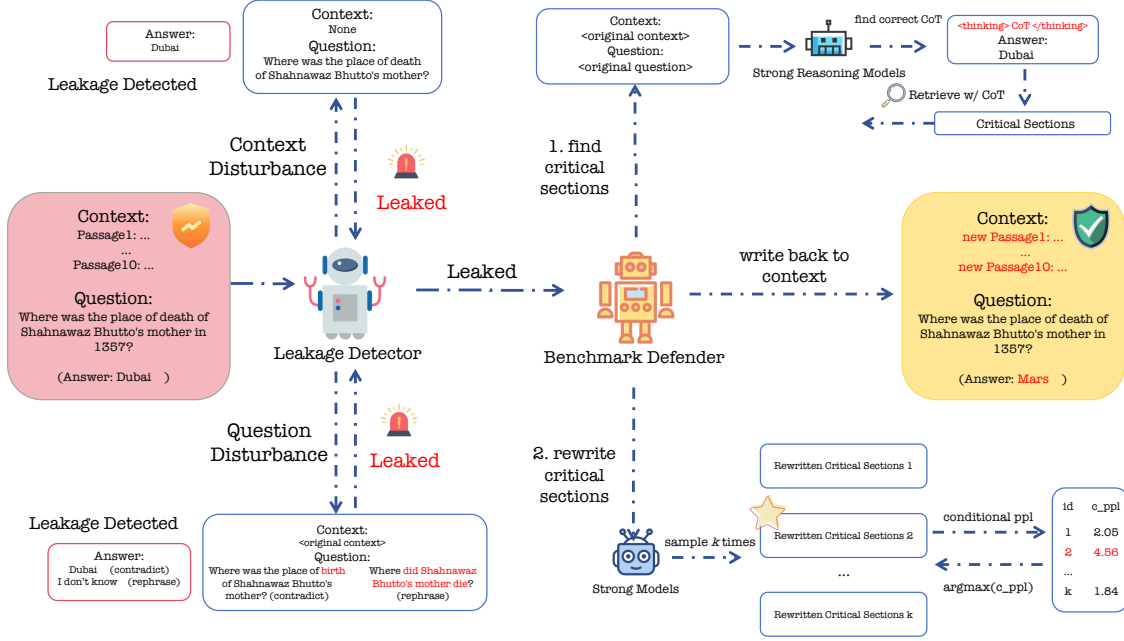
Answer:
Dubai

Leakage Detected

Context:
None
Question:
Where was the place of death of Shahnawaz Bhutto's mother?

Context Disturbance

Leaked

Context:
Passage1: ...
...
Passage10: ...

Question:
Where was the place of death of Shahnawaz Bhutto's mother in 1357?

(Answer: Dubai )

Leakage Detector

Question Disturbance

Leaked

Leakage Detected

Answer:
Dubai (contradict)
I don't know (rephrase)

Context:
<original context>
Question:
Where was the place of birth of Shahnawaz Bhutto's mother? (contradict)
Where did Shahnawaz Bhutto's mother die? (rephrase)

Context:
<original context>
Question:
<original question>

Strong Reasoning Models

find correct CoT

<thinking> CoT </thinking>
Answer:
Dubai

Retrieve w/ CoT

Critical Sections

1. find critical sections

Leaked

Benchmark Defender

write back to context

Context:
new Passage1: ...
...
new Passage10: ...

Question:
Where was the place of death of Shahnawaz Bhutto's mother in 1357?

(Answer: Mars )

2. rewrite critical sections

Strong Models

sample $k$ times

Rewritten Critical Sections 1

Rewritten Critical Sections 2

...

Rewritten Critical Sections k

conditional ppl

argmax(c_ppl)

| id | c_ppl |
|---|---|
| 1 | 2.05 |
| 2 | 4.56 |
| ... | |
| k | 1.84 |